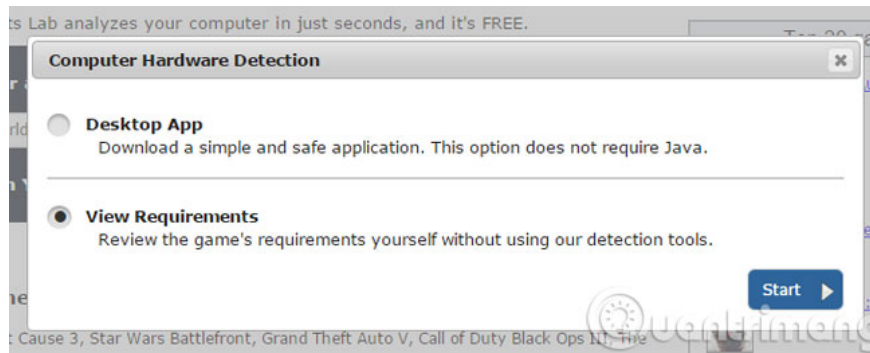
ts Lab analyzes your computer in just seconds, and it's FREE.

Computer Hardware Detection

×

Desktop App
Download a simple and safe application. This option does not require Java.

View Requirements
Review the game's requirements yourself without using our detection tools.

Start

t Cause 3, Star Wars Battlefront, Grand Theft Auto V, Call of Duty Black Ops III, The

Quantrimang